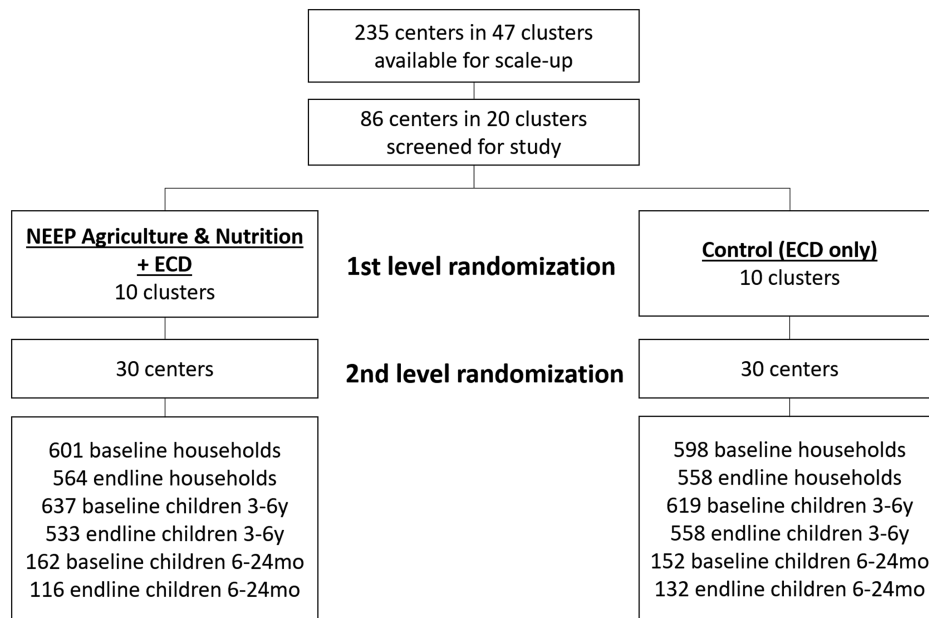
235 centers in 47 clusters available for scale-up

86 centers in 20 clusters screened for study

NEEP Agriculture & Nutrition + ECD
10 clusters

1st level randomization

Control (ECD only)
10 clusters

30 centers

2nd level randomization

30 centers

601 baseline households
564 endline households
637 baseline children 3-6y
533 endline children 3-6y
162 baseline children 6-24mo
116 endline children 6-24mo

598 baseline households
558 endline households
619 baseline children 3-6y
558 endline children 3-6y
152 baseline children 6-24mo
132 endline children 6-24mo